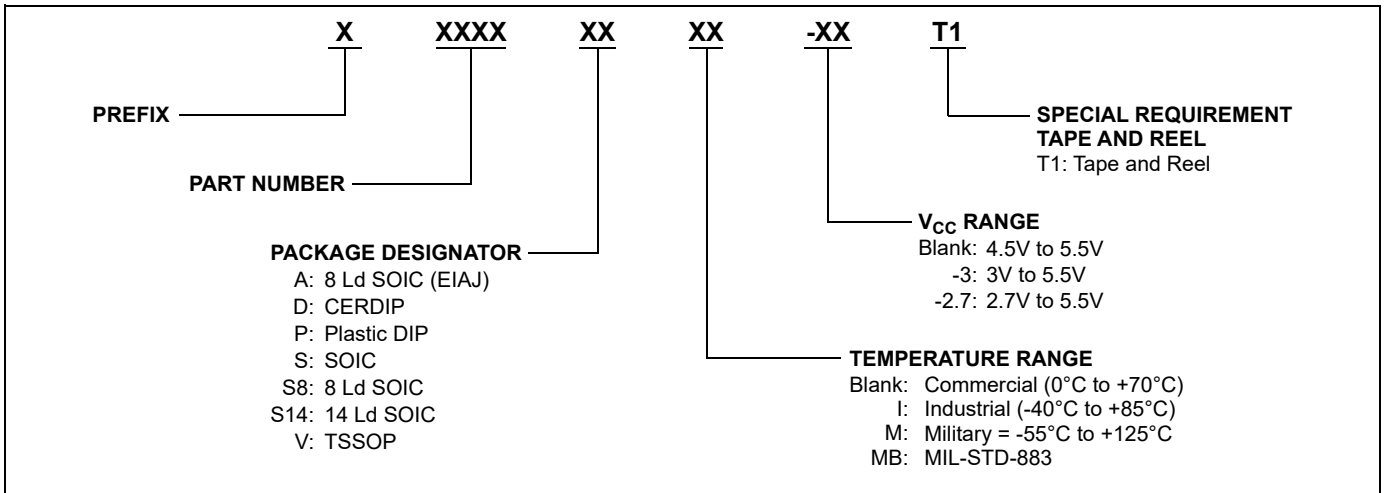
X XXXX XX XX -XX T1

PREFIX

PART NUMBER

PACKAGE DESIGNATOR
A: 8 Ld SOIC (EIAJ)
D: CERDIP
P: Plastic DIP
S: SOIC
S8: 8 Ld SOIC
S14: 14 Ld SOIC
V: TSSOP

SPECIAL REQUIREMENT
TAPE AND REEL
T1: Tape and Reel

$V_{CC}$ RANGE
Blank: 4.5V to 5.5V
-3: 3V to 5.5V
-2.7: 2.7V to 5.5V

TEMPERATURE RANGE
Blank: Commercial (0°C to +70°C)
I: Industrial (-40°C to +85°C)
M: Military = -55°C to +125°C
MB: MIL-STD-883